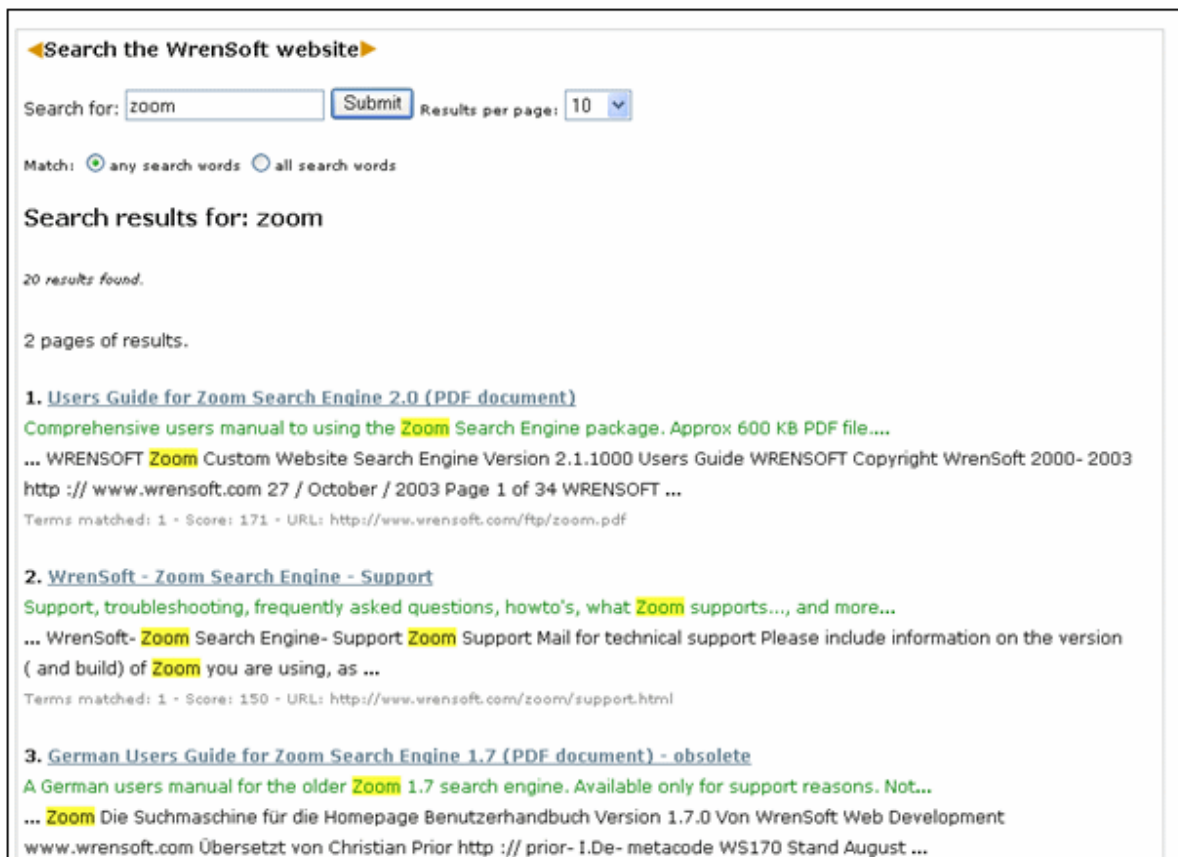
Search the WrenSoft website

Search for: zoom Submit Results per page: 10

Match: any search words all search words

Search results for: zoom

20 results found.

2 pages of results.

1. Users Guide for Zoom Search Engine 2.0 (PDF document)
Comprehensive users manual to using the Zoom Search Engine package. Approx 600 KB PDF file....
... WRENSOFT Zoom Custom Website Search Engine Version 2.1.1000 Users Guide WRENSOFT Copyright WrenSoft 2000- 2003 http :// www.wrensoft.com 27 / October / 2003 Page 1 of 34 WRENSOFT ...
Terms matched: 1 - Score: 171 - URL: http://www.wrensoft.com/ftp/zoom.pdf

2. WrenSoft - Zoom Search Engine - Support
Support, troubleshooting, frequently asked questions, howto's, what Zoom supports..., and more...
... WrenSoft- Zoom Search Engine- Support Zoom Support Mail for technical support Please include information on the version ( and build) of Zoom you are using, as ...
Terms matched: 1 - Score: 150 - URL: http://www.wrensoft.com/zoom/support.html

3. German Users Guide for Zoom Search Engine 1.7 (PDF document) - obsolete
A German users manual for the older Zoom 1.7 search engine. Available only for support reasons. Not...
... Zoom Die Suchmaschine für die Homepage Benutzerhandbuch Version 1.7.0 Von WrenSoft Web Development www.wrensoft.com Übersetzt von Christian Prior http :// prior- I.De- metacode WS170 Stand August ...